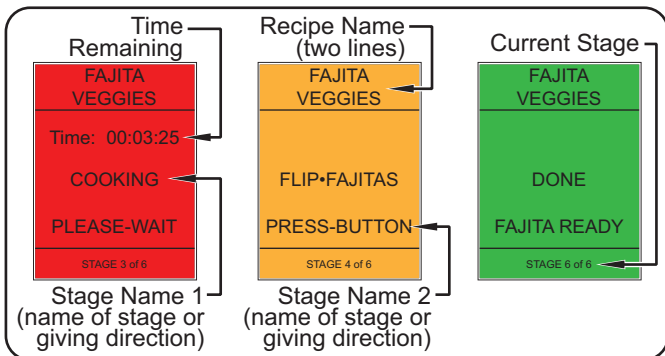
Time Remaining

FAJITA VEGGIES

Time: 00:03:25

COOKING

PLEASE-WAIT

STAGE 3 of 6

Stage Name 1 (name of stage or giving direction)

Recipe Name (two lines)

FAJITA VEGGIES

FLIP•FAJITAS

PRESS-BUTTON

STAGE 4 of 6

Stage Name 2 (name of stage or giving direction)

Current Stage

FAJITA VEGGIES

DONE

FAJITA READY

STAGE 6 of 6